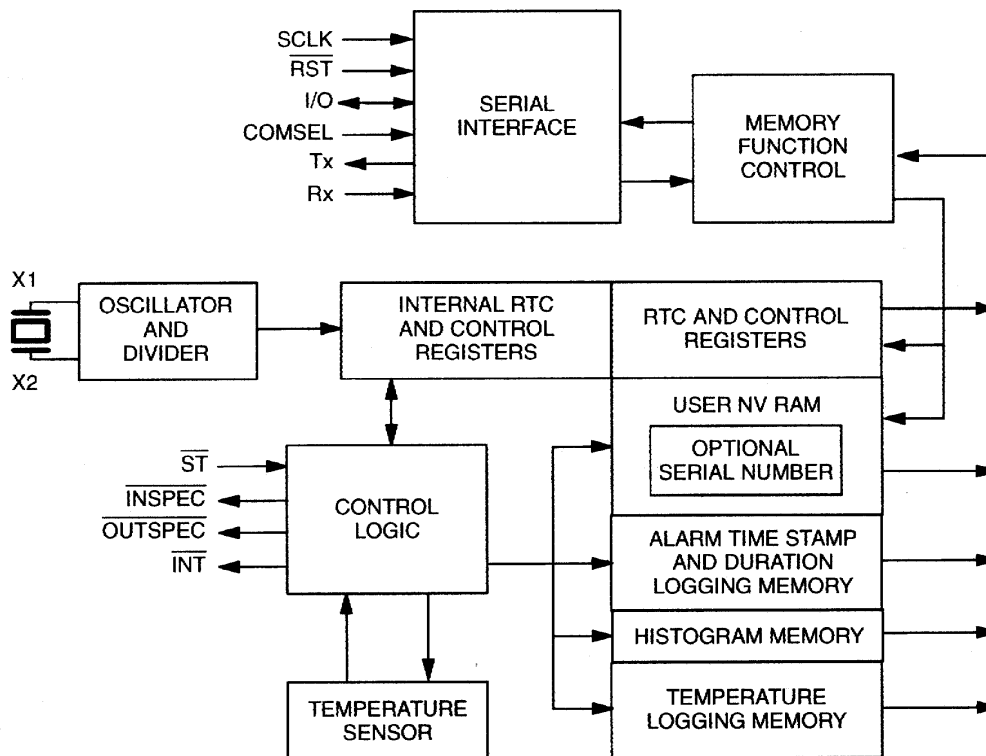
SCLK
$\overline{RST}$
I/O
COMSEL
Tx
Rx

SERIAL INTERFACE

MEMORY FUNCTION CONTROL

X1
X2

OSCILLATOR AND DIVIDER

INTERNAL RTC AND CONTROL REGISTERS

RTC AND CONTROL REGISTERS

USER NV RAM

OPTIONAL SERIAL NUMBER

$\overline{ST}$
$\overline{INSPEC}$
$\overline{OUTSPEC}$
$\overline{INT}$

CONTROL LOGIC

ALARM TIME STAMP AND DURATION LOGGING MEMORY

HISTOGRAM MEMORY

TEMPERATURE SENSOR

TEMPERATURE LOGGING MEMORY